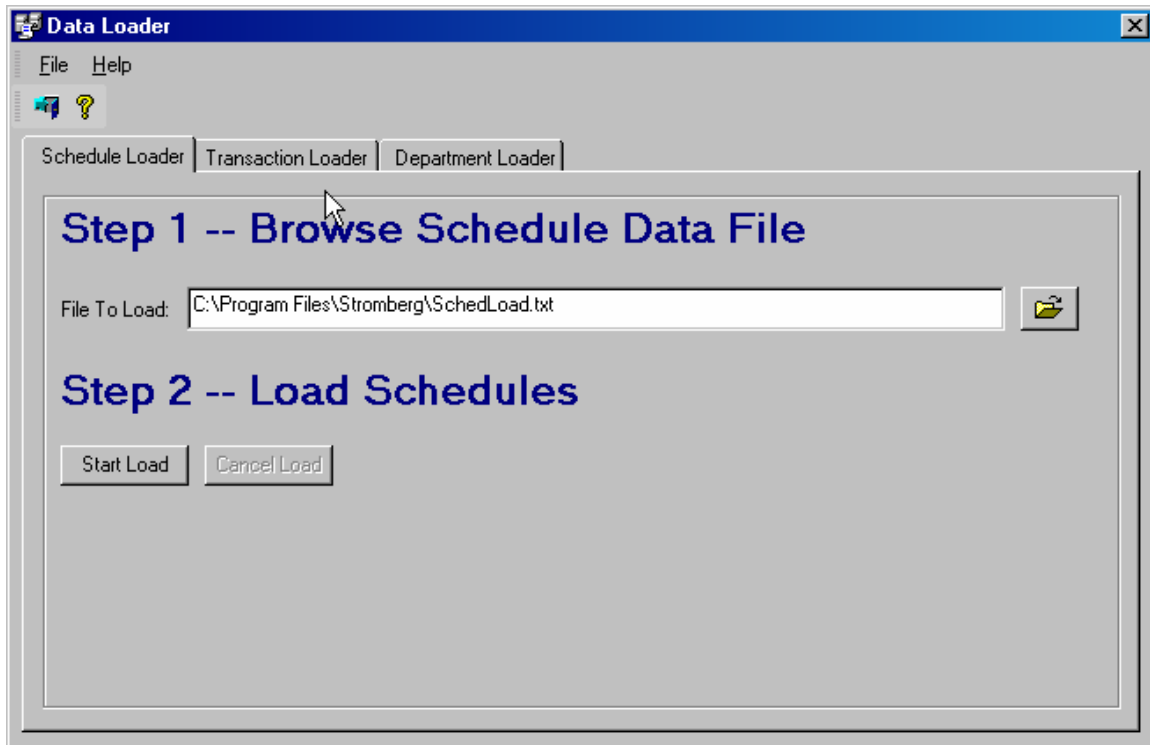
Data Loader

File Help

Schedule Loader | Transaction Loader | Department Loader

Step 1 -- Browse Schedule Data File

File To Load: C:\Program Files\Stromberg\SchedLoad.txt

Step 2 -- Load Schedules

Start Load Cancel Load